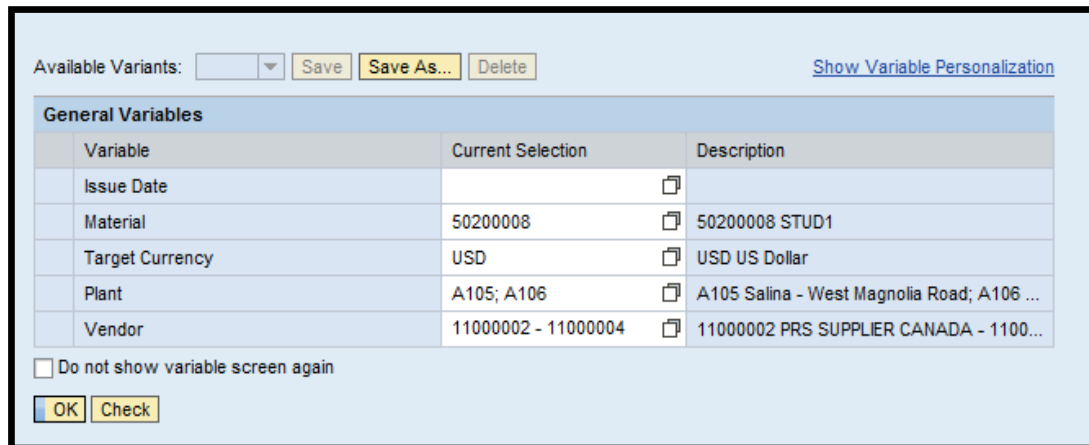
Available Variants: Save Save As... Delete

Show Variable Personalization

General Variables

| Variable | Current Selection | Description |
|---|---|---|
| Issue Date | | |
| Material | 50200008 | 50200008 STUD1 |
| Target Currency | USD | USD US Dollar |
| Plant | A105; A106 | A105 Salina - West Magnolia Road; A106 ... |
| Vendor | 11000002 - 11000004 | 11000002 PRS SUPPLIER CANADA - 1100... |

Do not show variable screen again

OK Check